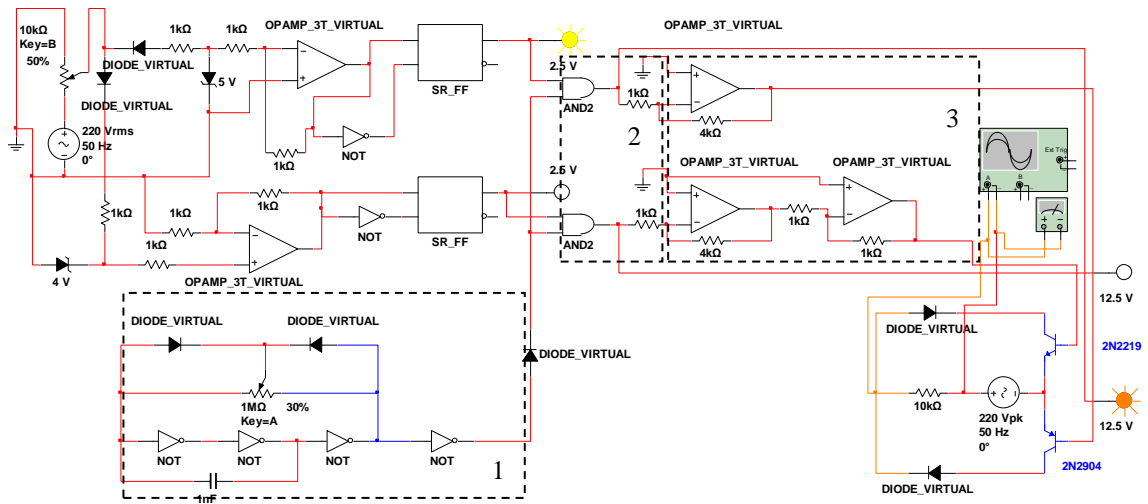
10kΩ
Key=B
50%
DIODE_VIRTUAL
1kΩ
1kΩ
OPAMP_3T_VIRTUAL
5 V
DIODE_VIRTUAL
SR_FF
2.5 V
OPAMP_3T_VIRTUAL
220 Vrms
50 Hz
0°
1kΩ
NOT
AND2
1kΩ
4kΩ
2
3
OPAMP_3T_VIRTUAL
OPAMP_3T_VIRTUAL
2.5 V
Ext Trig
A
B
1kΩ
1kΩ
1kΩ
NOT
SR_FF
1kΩ
1kΩ
AND2
4kΩ
1kΩ
1kΩ
4 V
OPAMP_3T_VIRTUAL
12.5 V
DIODE_VIRTUAL
DIODE_VIRTUAL
DIODE_VIRTUAL
DIODE_VIRTUAL
2N2219
1MΩ
30%
Key=A
10kΩ
220 Vpk
50 Hz
0°
12.5 V
NOT
NOT
NOT
NOT
2N2904
1
1nF
DIODE_VIRTUAL